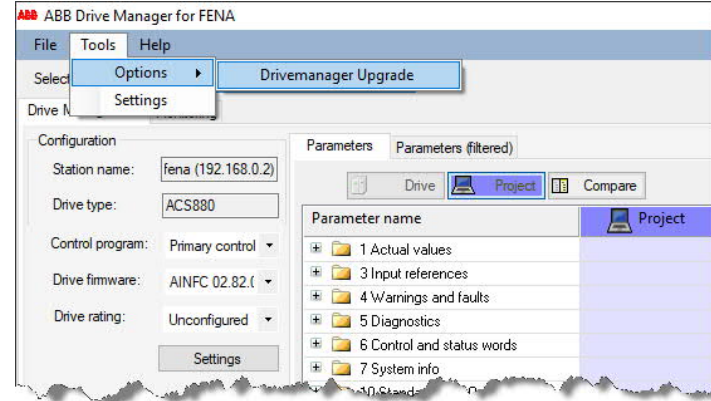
ABB ABB Drive Manager for FENA

File Tools Help

Options ▸ Drivemanager Upgrade

Settings

Select

Drive M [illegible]

Configuration

Station name: fena (192.168.0.2)

Drive type: ACS880

Control program: Primary control

Drive firmware: AINFC 02.82.(

Drive rating: Unconfigured

Settings

Parameters Parameters (filtered)

Drive Project Compare

| Parameter name | Project |
|---|---|
| 1 Actual values | |
| 3 Input references | |
| 4 Warnings and faults | |
| 5 Diagnostics | |
| 6 Control and status words | |
| 7 System info | |
| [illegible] | |